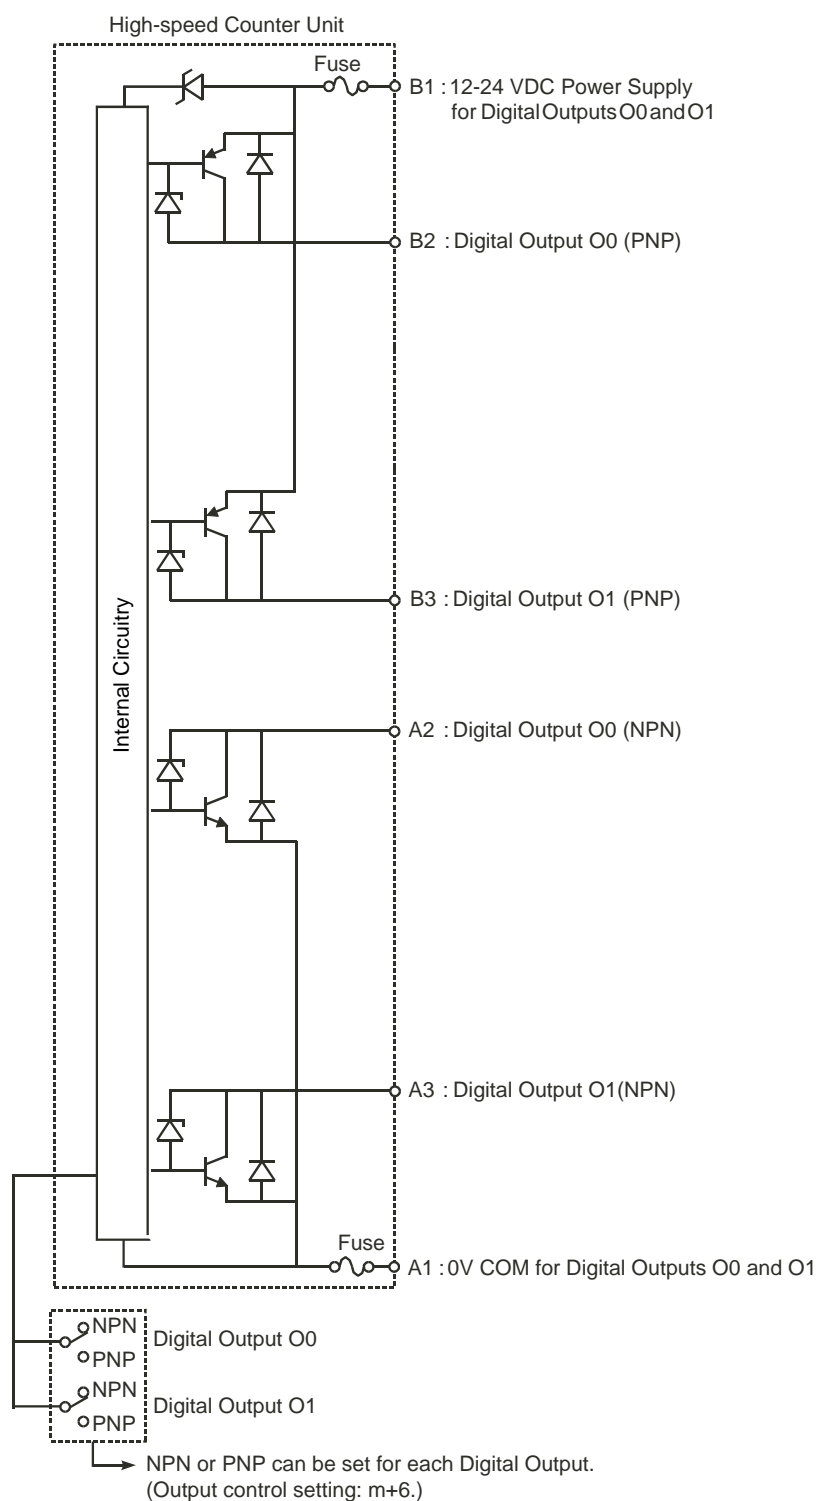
High-speed Counter Unit

Fuse

B1 : 12-24 VDC Power Supply for Digital Outputs O0 and O1

B2 : Digital Output O0 (PNP)

B3 : Digital Output O1 (PNP)

Internal Circuitry

A2 : Digital Output O0 (NPN)

A3 : Digital Output O1(NPN)

Fuse

A1 : 0V COM for Digital Outputs O0 and O1

NPN
PNP
Digital Output O0

NPN
PNP
Digital Output O1

NPN or PNP can be set for each Digital Output.
(Output control setting: m+6.)